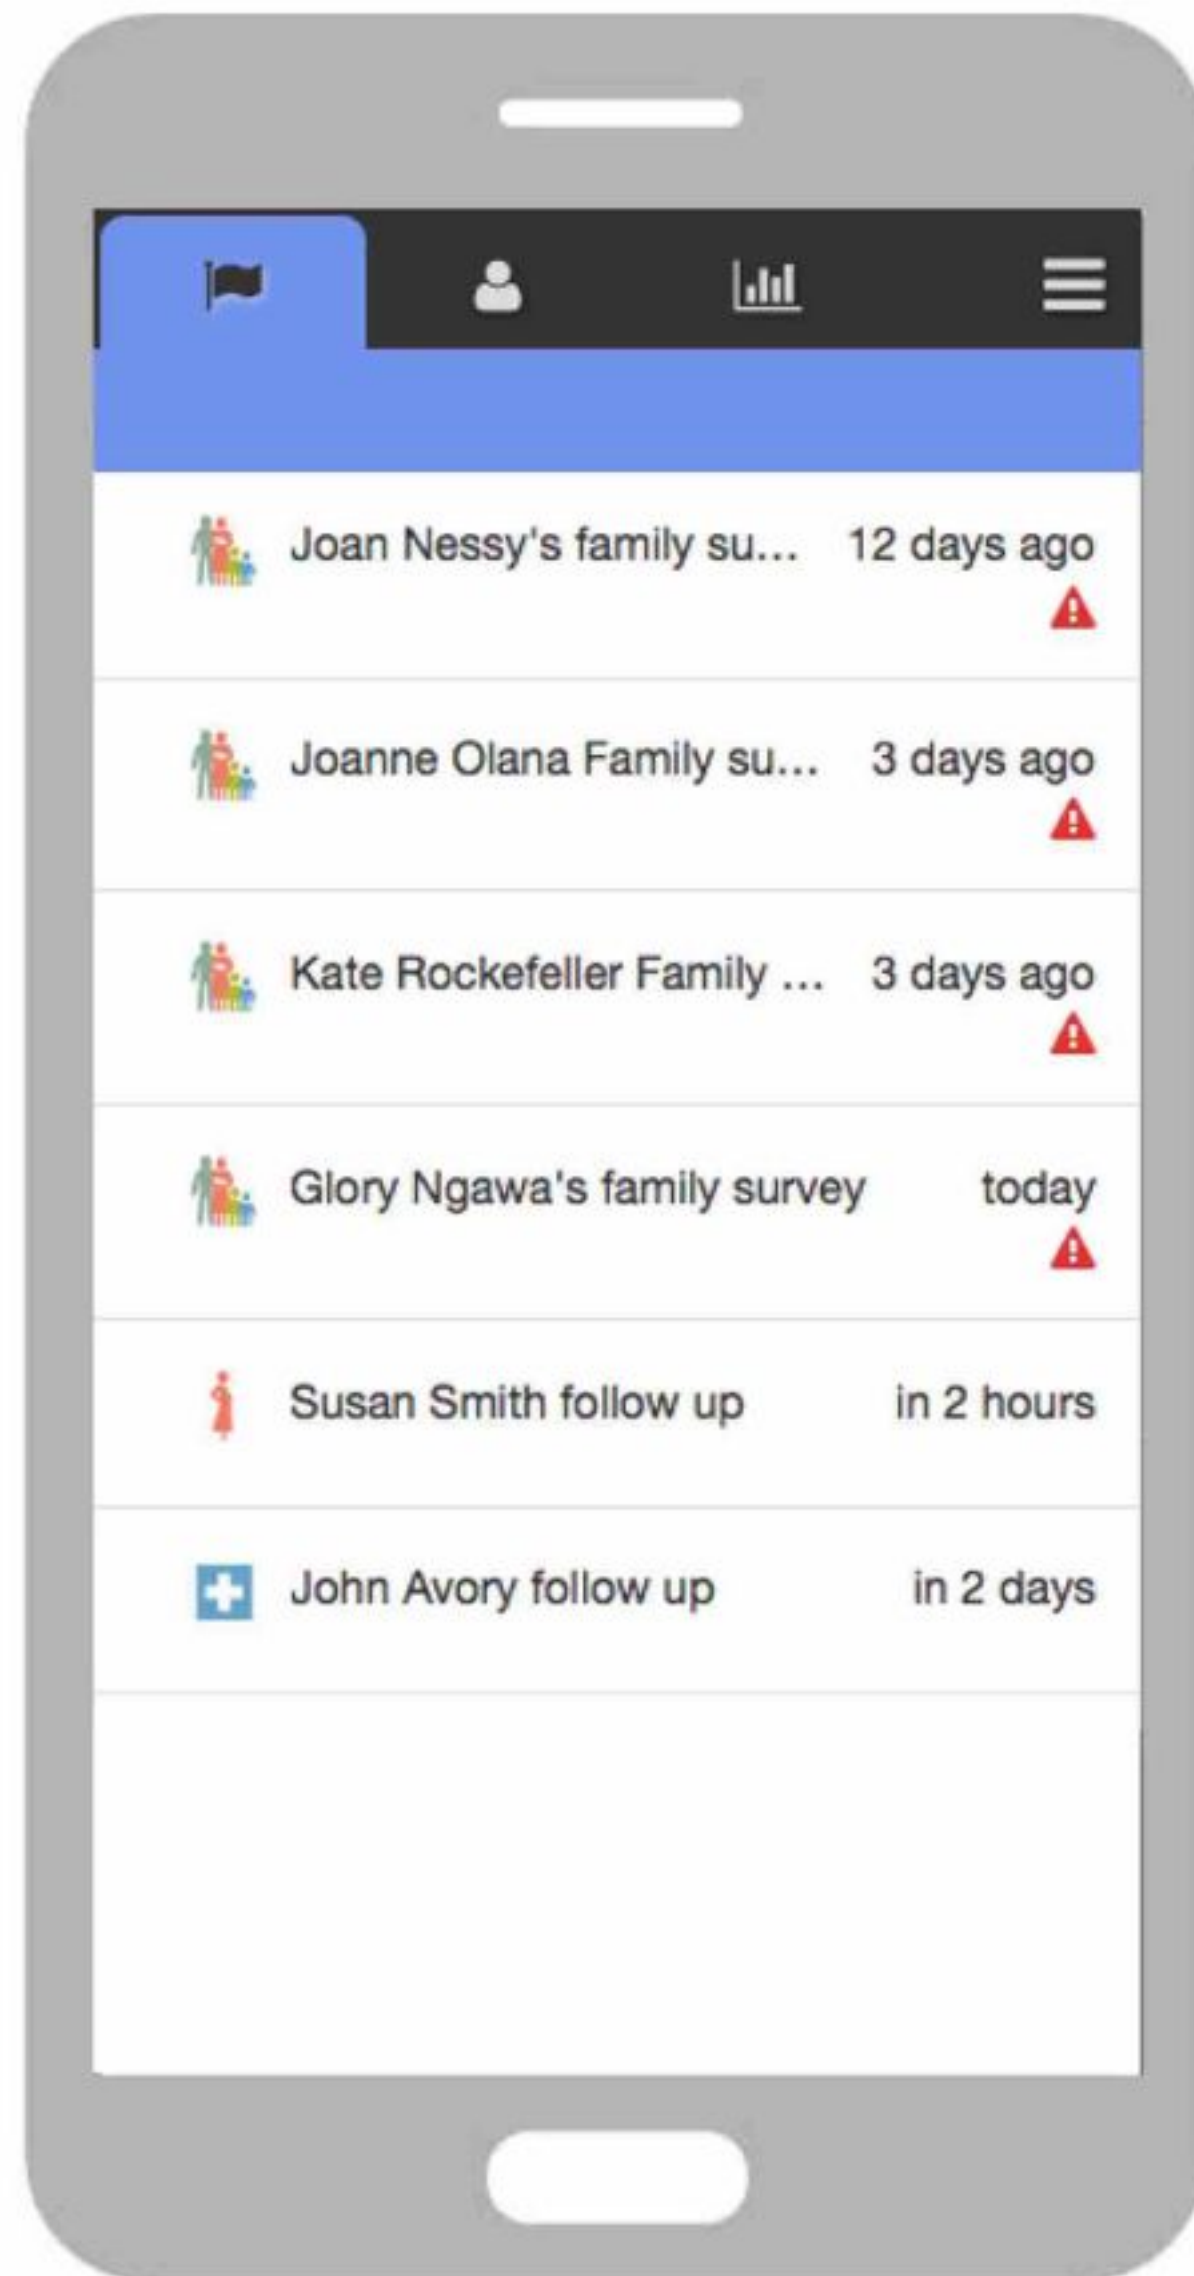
Joan Nessy's family su... 12 days ago

Joanne Olana Family su... 3 days ago

Kate Rockefeller Family ... 3 days ago

Glory Ngawa's family survey today

Susan Smith follow up in 2 hours

John Avory follow up in 2 days